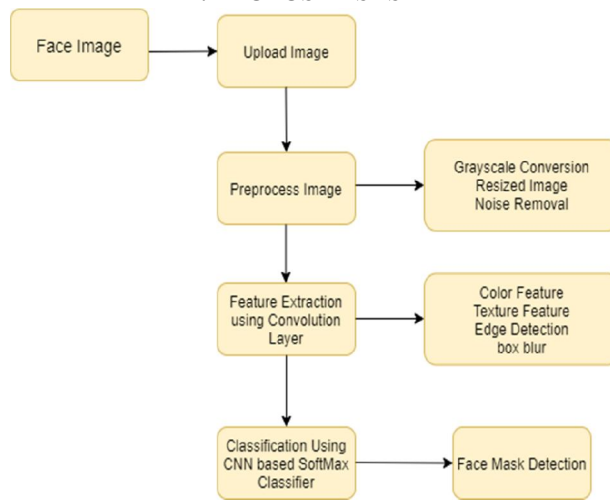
Face Image

Upload Image

Preprocess Image

Grayscale Conversion
Resized Image
Noise Removal

Feature Extraction using Convolution Layer

Color Feature
Texture Feature
Edge Detection
box blur

Classification Using CNN based SoftMax Classifier

Face Mask Detection